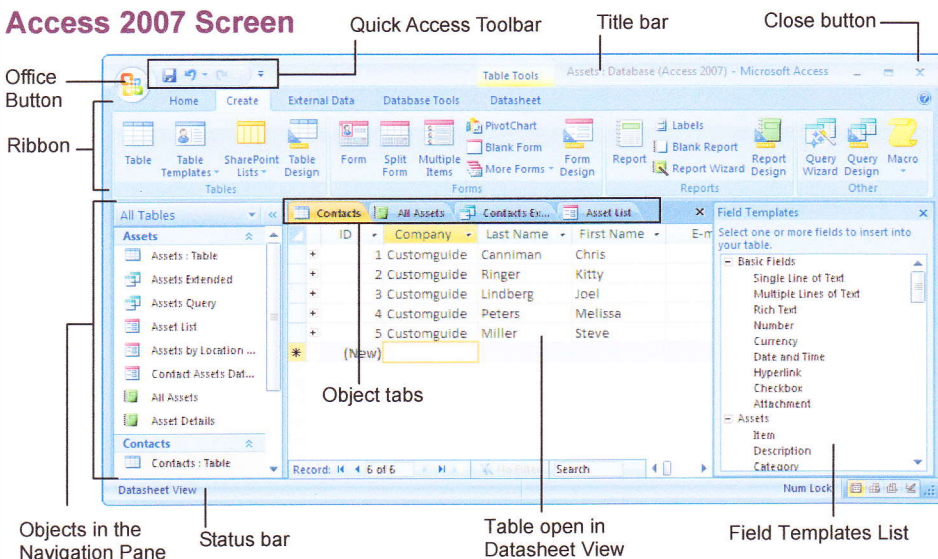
Access 2007 Screen

Quick Access Toolbar

Title bar

Close button

Office Button

Ribbon

Table Tools

Assets : Database (Access 2007) - Microsoft Access

Home Create External Data Database Tools Datasheet

Table Table Templates SharePoint Lists Table Design

Tables

Form Split Form Multiple Items PivotChart Blank Form More Forms Form Design

Forms

Report Labels Blank Report Report Wizard Report Design

Reports

Query Wizard Query Design Macro

Other

All Tables

Assets

Assets : Table

Assets Extended

Assets Query

Asset List

Assets by Location ...

Contact Assets Dat...

All Assets

Asset Details

Contacts

Contacts : Table

Contacts All Assets Contacts Ex... Asset List

| ID | Company | Last Name | First Name | E-m |
|---|---|---|---|---|
| 1 | Customguide | Canniman | Chris | |
| 2 | Customguide | Ringer | Kitty | |
| 3 | Customguide | Lindberg | Joel | |
| 4 | Customguide | Peters | Melissa | |
| 5 | Customguide | Miller | Steve | |
| (New) | | | | |

Record: 6 of 6 Search

Field Templates

Select one or more fields to insert into your table.

Basic Fields

Single Line of Text

Multiple Lines of Text

Rich Text

Number

Currency

Date and Time

Hyperlink

Checkbox

Attachment

Assets

Item

Description

Category

Object tabs

Datasheet View

Num Lock

Objects in the Navigation Pane

Status bar

Table open in Datasheet View

Field Templates List